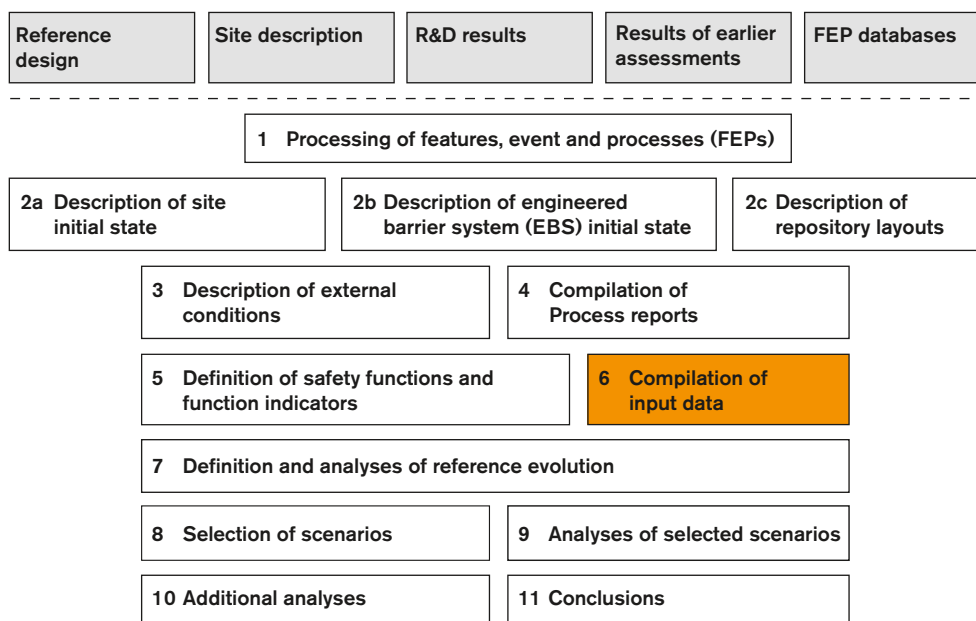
Reference design

Site description

R&D results

Results of earlier assessments

FEP databases

1 Processing of features, event and processes (FEPs)

2a Description of site initial state

2b Description of engineered barrier system (EBS) initial state

2c Description of repository layouts

3 Description of external conditions

4 Compilation of Process reports

5 Definition of safety functions and function indicators

6 Compilation of input data

7 Definition and analyses of reference evolution

8 Selection of scenarios

9 Analyses of selected scenarios

10 Additional analyses

11 Conclusions